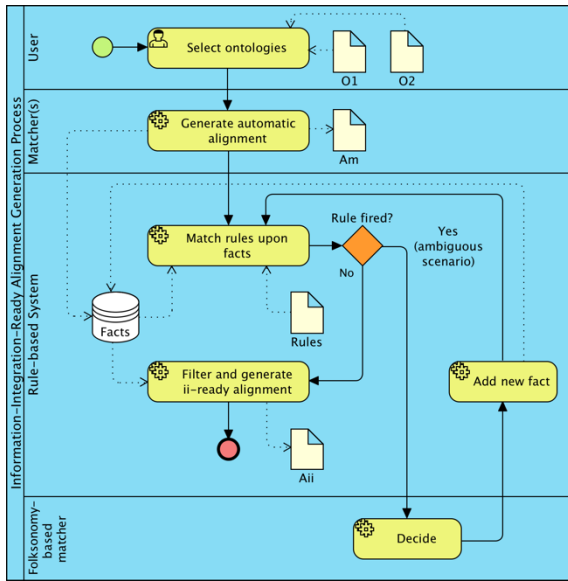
Information-Integration-Ready Alignment Generation Process

User

Select ontologies

O1

O2

Matcher(s)

Generate automatic alignment

Am

Rule-based System

Match rules upon facts

Rule fired?

Yes (ambiguous scenario)

No

Facts

Rules

Filter and generate ii-ready alignment

Add new fact

Aii

Folksonomy-based matcher

Decide